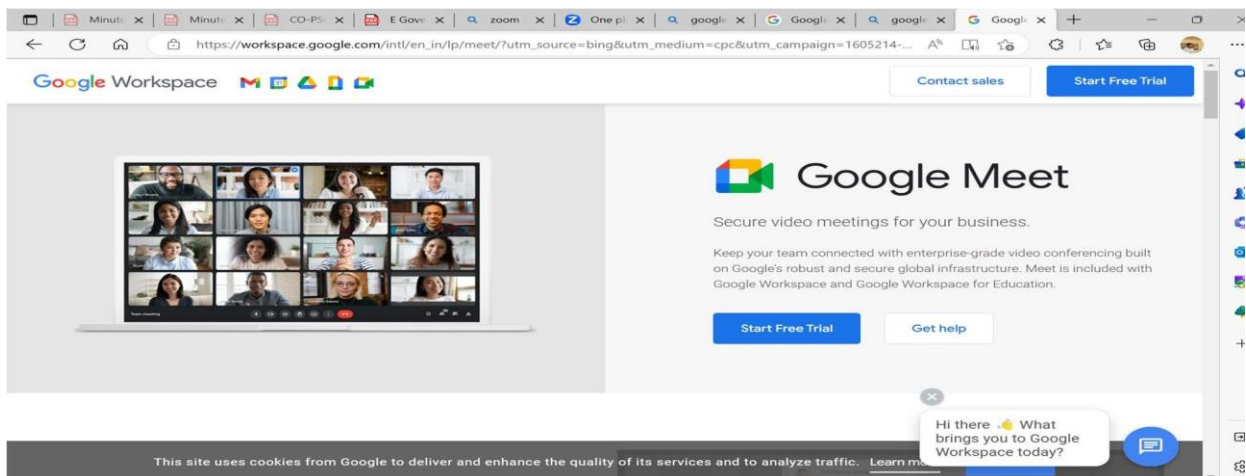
Minute × | Minute × | CO-PS × | E Gove × | zoom × | One pl × | google × | Google × | google × | Google × | +

https://workspace.google.com/intl/en_in/lp/meet/?utm_source=bing&utm_medium=cpc&utm_campaign=1605214-...

Google Workspace

Contact sales

Start Free Trial

Team meeting

Google Meet

Secure video meetings for your business.

Keep your team connected with enterprise-grade video conferencing built on Google's robust and secure global infrastructure. Meet is included with Google Workspace and Google Workspace for Education.

Start Free Trial

Get help

Hi there 👋 What brings you to Google Workspace today?

This site uses cookies from Google to deliver and enhance the quality of its services and to analyze traffic. Learn m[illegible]